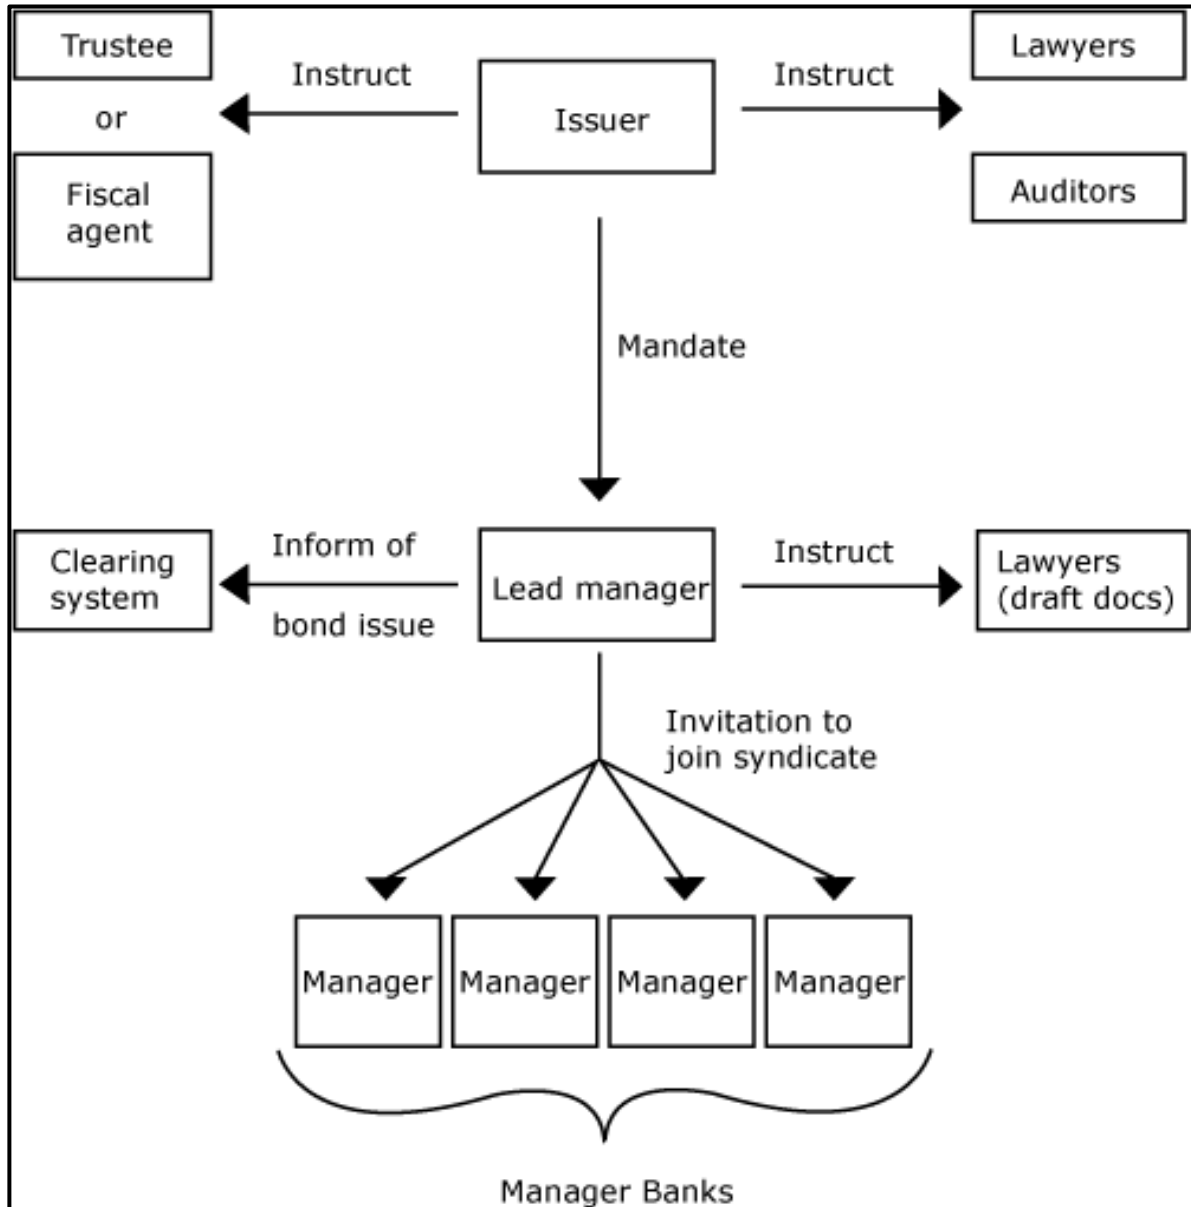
Trustee

or

Fiscal agent

Instruct

Issuer

Instruct

Lawyers

Auditors

Mandate

Clearing system

Inform of

bond issue

Lead manager

Instruct

Lawyers (draft docs)

Invitation to join syndicate

Manager

Manager

Manager

Manager

Manager Banks